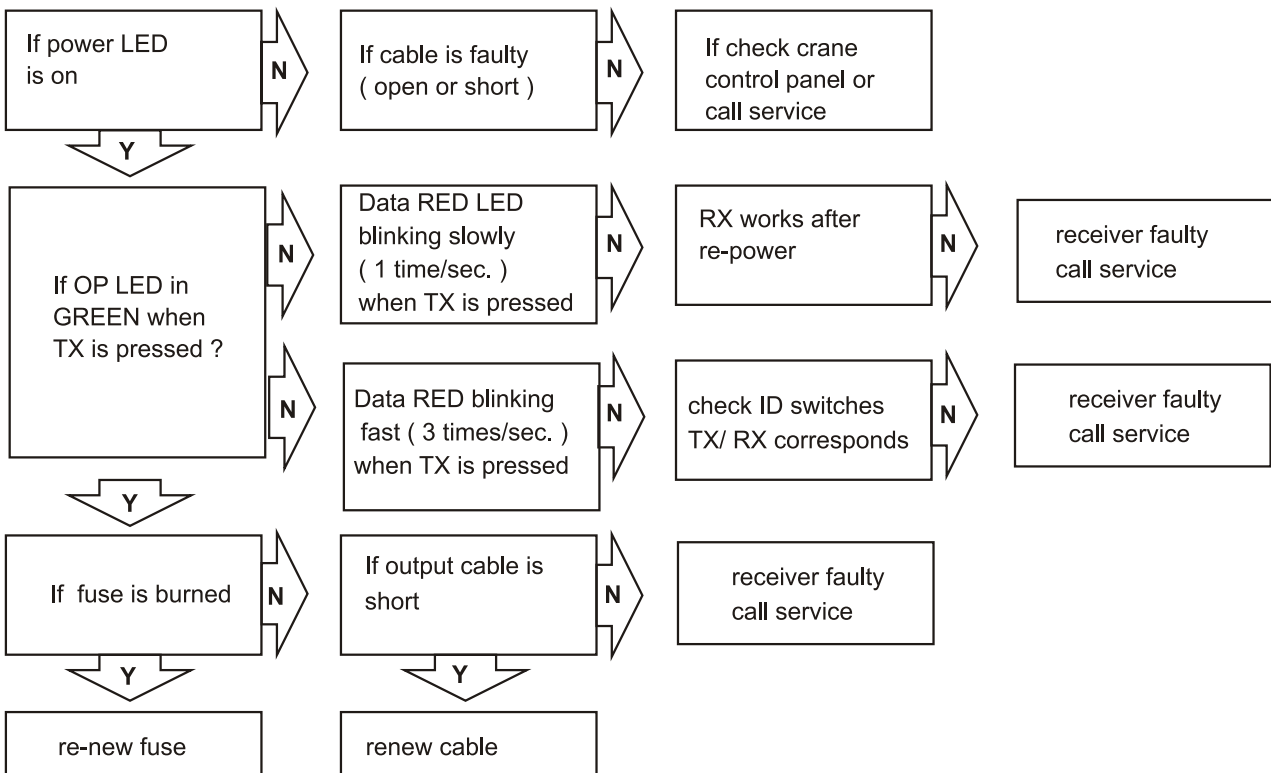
If power LED is on

N

If cable is faulty ( open or short )

N

If check crane control panel or call service

Y

If OP LED in GREEN when TX is pressed ?

N

Data RED LED blinking slowly ( 1 time/sec. ) when TX is pressed

N

RX works after re-power

N

receiver faulty call service

N

Data RED blinking fast ( 3 times/sec. ) when TX is pressed

N

check ID switches TX/ RX corresponds

N

receiver faulty call service

Y

If fuse is burned

N

If output cable is short

N

receiver faulty call service

Y

Y

re-new fuse

renew cable